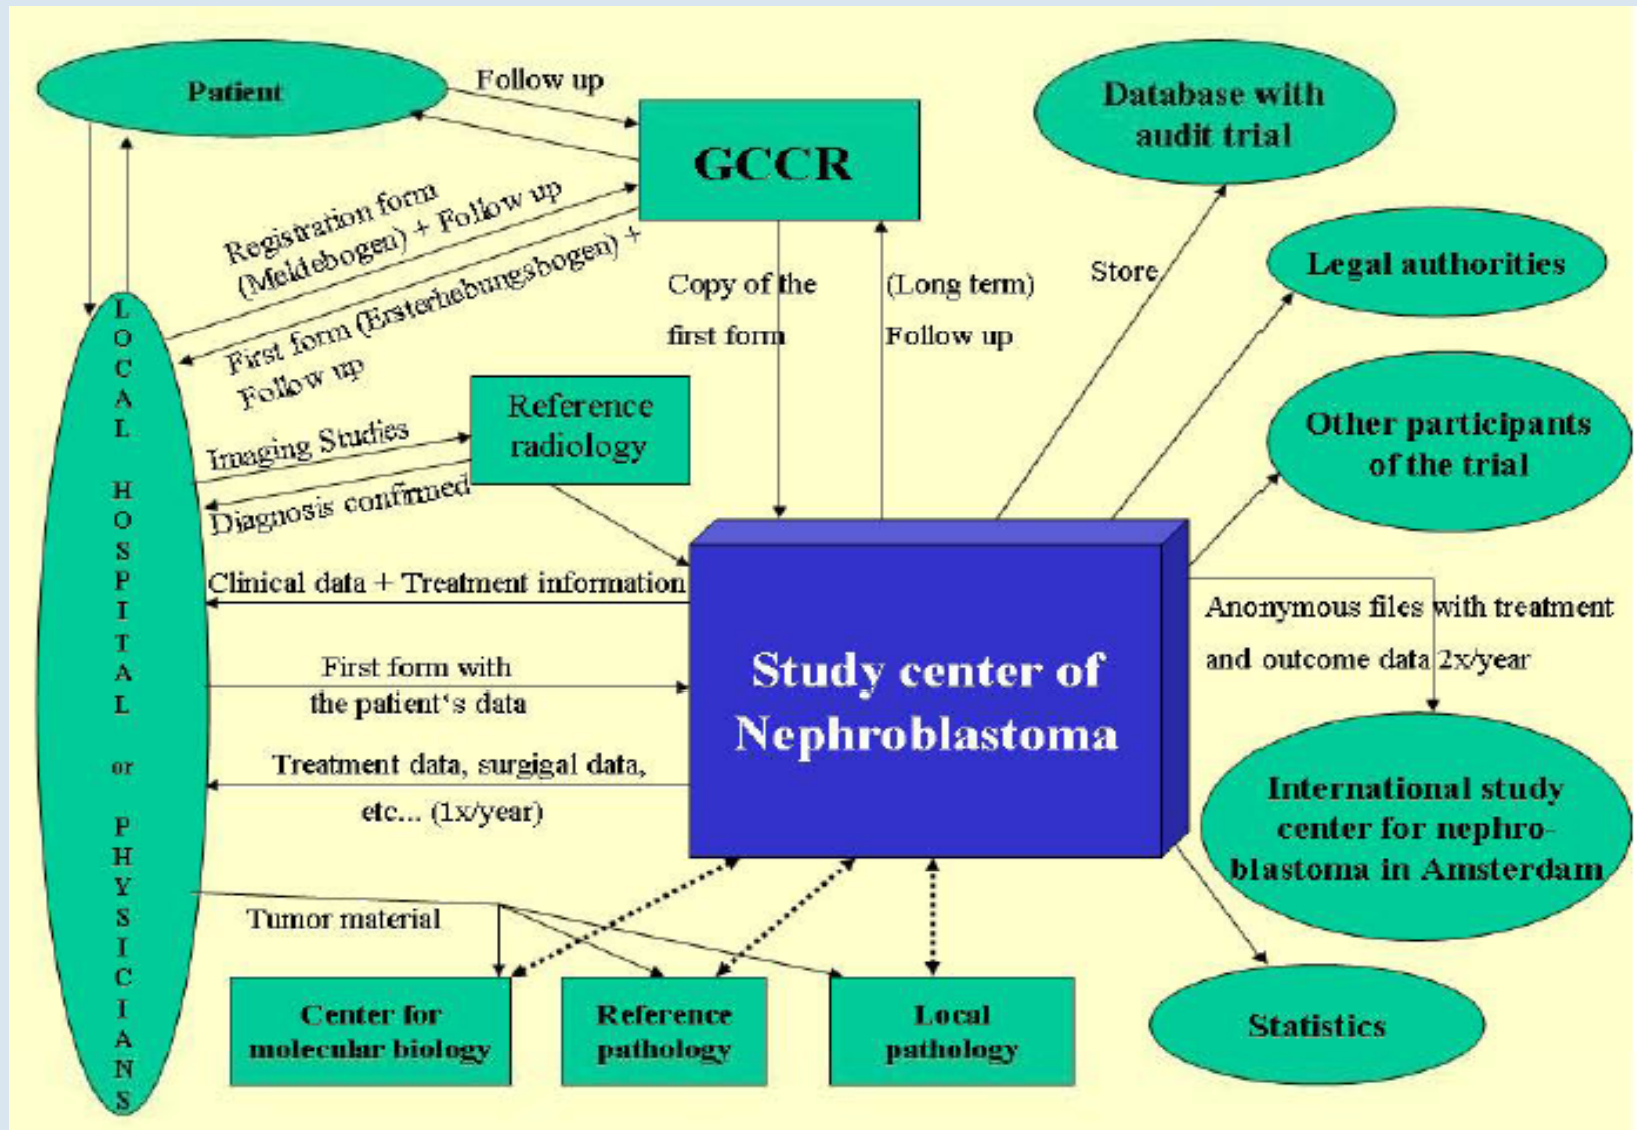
Patient

Follow up

GCCR

Database with audit trial

Registration form (Meldebogen) + Follow up

First form (Ersterhebungsbogen) + Follow up

Copy of the first form

(Long term) Follow up

Store

Legal authorities

Other participants of the trial

LOCAL HOSPITAL or PHYSICIANS

Imaging Studies

Reference radiology

Diagnosis confirmed

Clinical data + Treatment information

First form with the patient's data

Study center of Nephroblastoma

Anonymous files with treatment and outcome data 2x/year

Treatment data, surgigal data, etc... (1x/year)

International study center for nephroblastoma in Amsterdam

Tumor material

Center for molecular biology

Reference pathology

Local pathology

Statistics